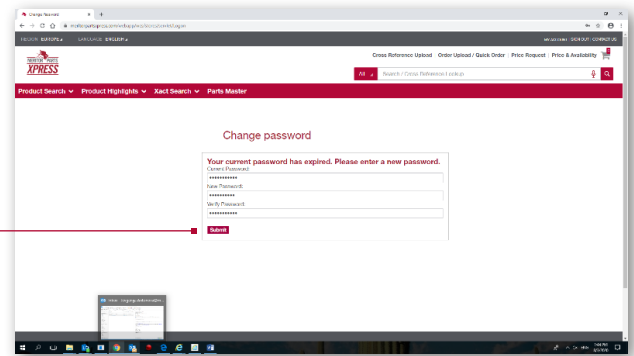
Change Password

REGION EUROPE LANGUAGE ENGLISH

SIGN OUT | CONTACT US

XPRESS

Cross Reference Upload | Order Upload / Quick Order | Price Request | Price & Availability

All

Search / Cross Reference Lookup

Product Search Product Highlights Xact Search Parts Master

Change password

Your current password has expired. Please enter a new password.

Current Password:

••••••••••••

New Password:

••••••••••••

Verify Password:

••••••••••••

Submit